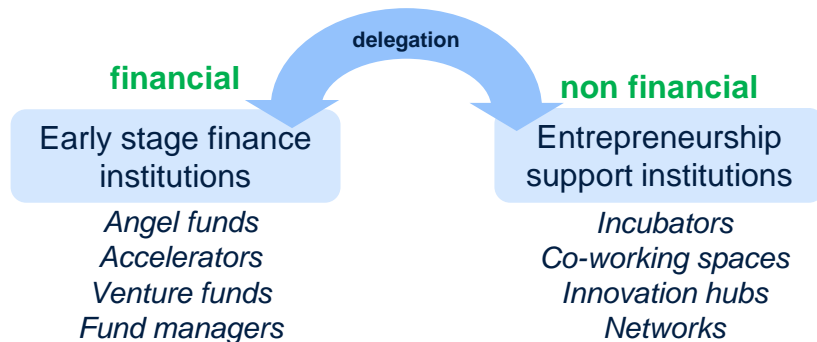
delegation

financial

Early stage finance institutions

Angel funds
Accelerators
Venture funds
Fund managers

non financial

Entrepreneurship support institutions

Incubators
Co-working spaces
Innovation hubs
Networks